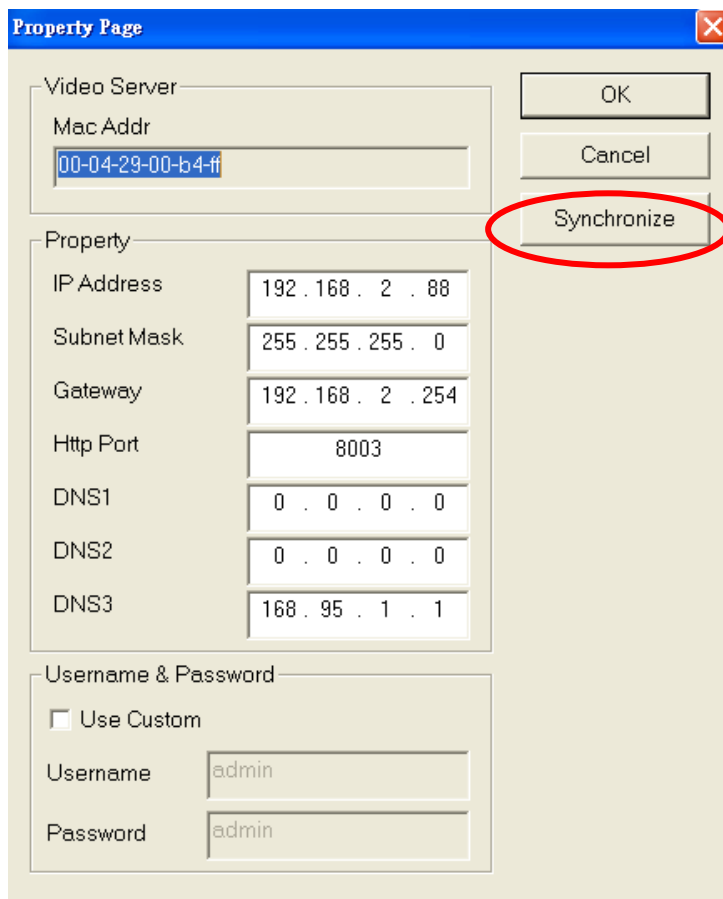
Property Page

Video Server
Mac Addr
00-04-29-00-b4-ff

OK
Cancel
Synchronize

Property
IP Address 192 . 168 . 2 . 88
Subnet Mask 255 . 255 . 255 . 0
Gateway 192 . 168 . 2 . 254
Http Port 8003
DNS1 0 . 0 . 0 . 0
DNS2 0 . 0 . 0 . 0
DNS3 168 . 95 . 1 . 1

Username & Password
Use Custom
Username admin
Password admin